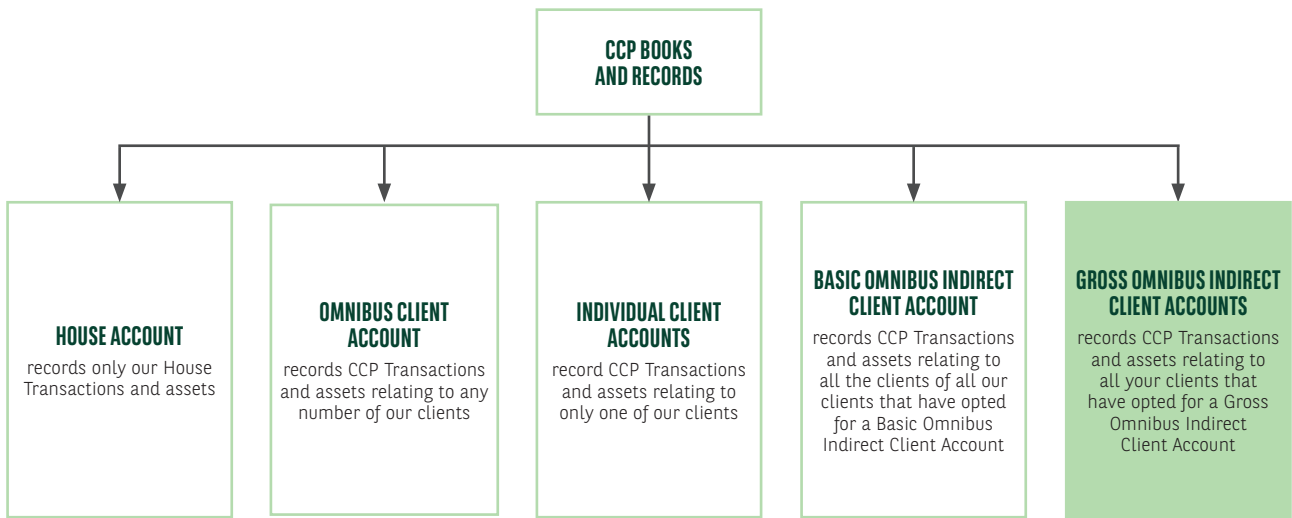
CCP BOOKS AND RECORDS

HOUSE ACCOUNT
records only our House Transactions and assets

OMNIBUS CLIENT ACCOUNT
records CCP Transactions and assets relating to any number of our clients

INDIVIDUAL CLIENT ACCOUNTS
record CCP Transactions and assets relating to only one of our clients

BASIC OMNIBUS INDIRECT CLIENT ACCOUNT
records CCP Transactions and assets relating to all the clients of all our clients that have opted for a Basic Omnibus Indirect Client Account

GROSS OMNIBUS INDIRECT CLIENT ACCOUNTS
records CCP Transactions and assets relating to all your clients that have opted for a Gross Omnibus Indirect Client Account